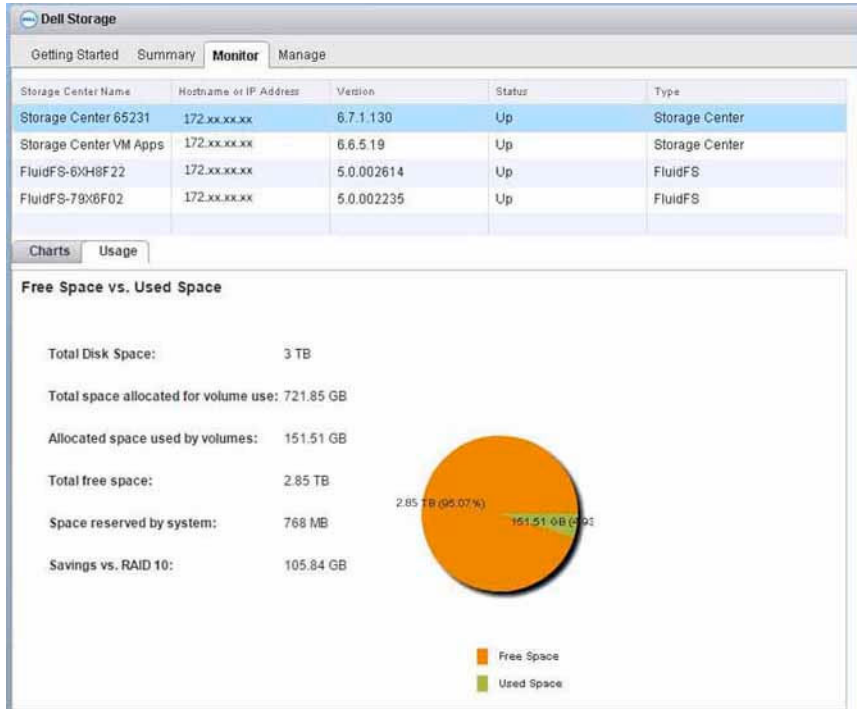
Dell Storage

Getting Started Summary Monitor Manage

| Storage Center Name | Hostname or IP Address | Version | Status | Type |
|---|---|---|---|---|
| Storage Center 65231 | 172.xx.xx.xx | 6.7.1.130 | Up | Storage Center |
| Storage Center VM Apps | 172.xx.xx.xx | 6.6.5.19 | Up | Storage Center |
| FluidFS-6XH8F22 | 172.xx.xx.xx | 5.0.002614 | Up | FluidFS |
| FluidFS-79X6F02 | 172.xx.xx.xx | 5.0.002235 | Up | FluidFS |

Charts Usage

Free Space vs. Used Space

Total Disk Space: 3 TB

Total space allocated for volume use: 721.85 GB

Allocated space used by volumes: 151.51 GB

Total free space: 2.85 TB

Space reserved by system: 768 MB

Savings vs. RAID 10: 105.84 GB

2.85 TB (95.07%)

151.51 GB ([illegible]

Free Space

Used Space